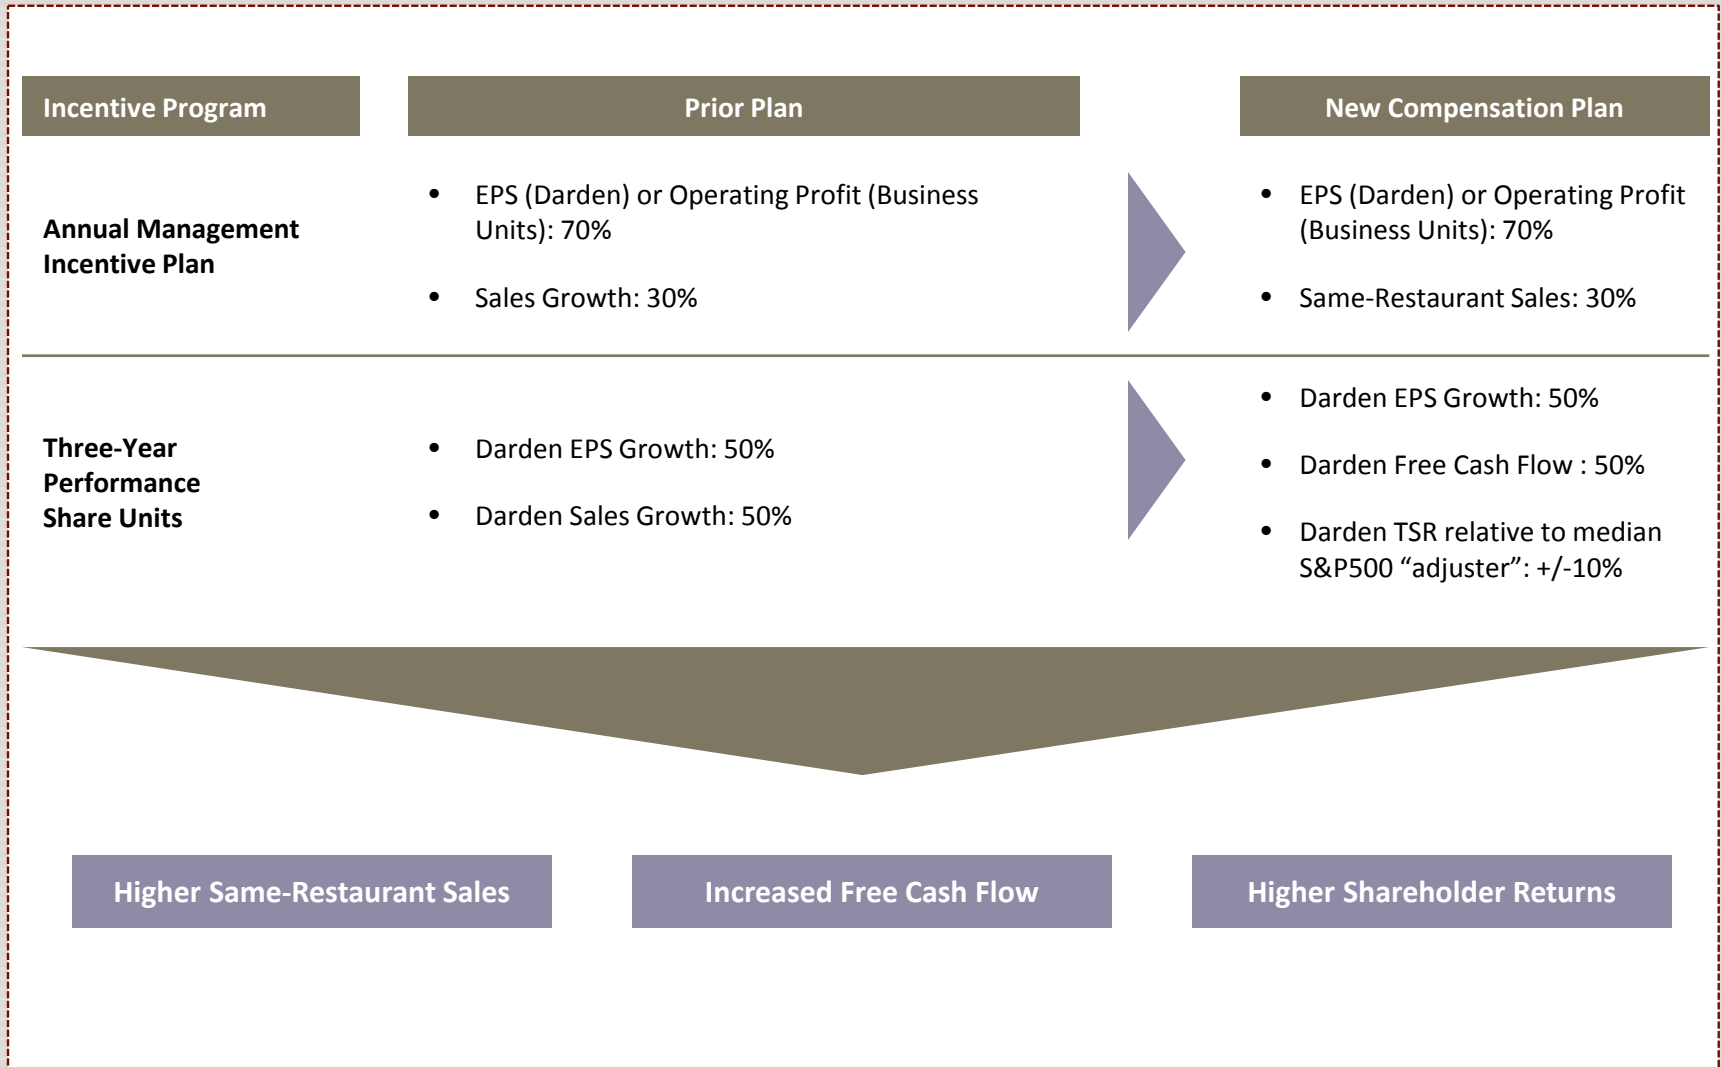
| Incentive Program | Prior Plan | New Compensation Plan |
|---|---|---|
| Annual Management Incentive Plan | • EPS (Darden) or Operating Profit (Business Units): 70%<br>• Sales Growth: 30% | • EPS (Darden) or Operating Profit (Business Units): 70%<br>• Same-Restaurant Sales: 30% |
| Three-Year Performance Share Units | • Darden EPS Growth: 50%<br>• Darden Sales Growth: 50% | • Darden EPS Growth: 50%<br>• Darden Free Cash Flow : 50%<br>• Darden TSR relative to median S&P500 “adjuster”: +/-10% |

Higher Same-Restaurant Sales

Increased Free Cash Flow

Higher Shareholder Returns